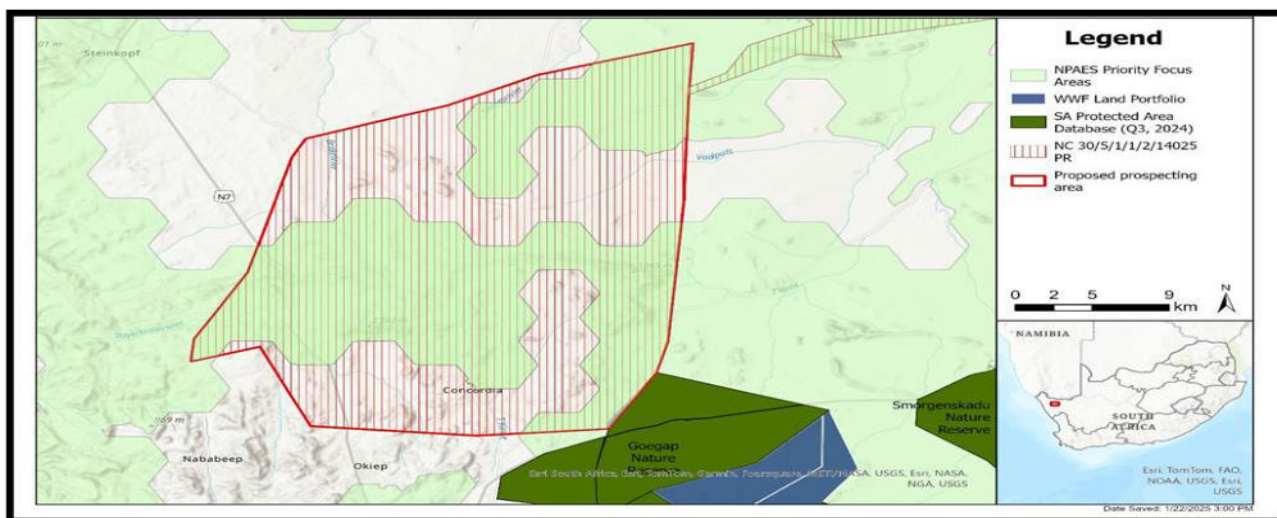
Legend

NPAES Priority Focus Areas
WWF Land Portfolio
SA Protected Area Database (Q3, 2024)
NC 30/5/1/1/2/14025 PR
Proposed prospecting area

0 2 5 9 km
N

NAMIBIA
SOUTH AFRICA
Esri, TomTom, FAO, NOAA, USGS, Esri, USGS

Steinkopf
N7
Vogelpoels
Concordia
Nababeep
Okiep
Goegap Nature Reserve
Smorgenskadu Nature Reserve
Esri South Africa, Esri, TomTom, Garmin, Foursquare, METI/NASA, USGS, Esri, NASA, NGA, USGS

Date Saved: 1/22/2025 3:00 PM